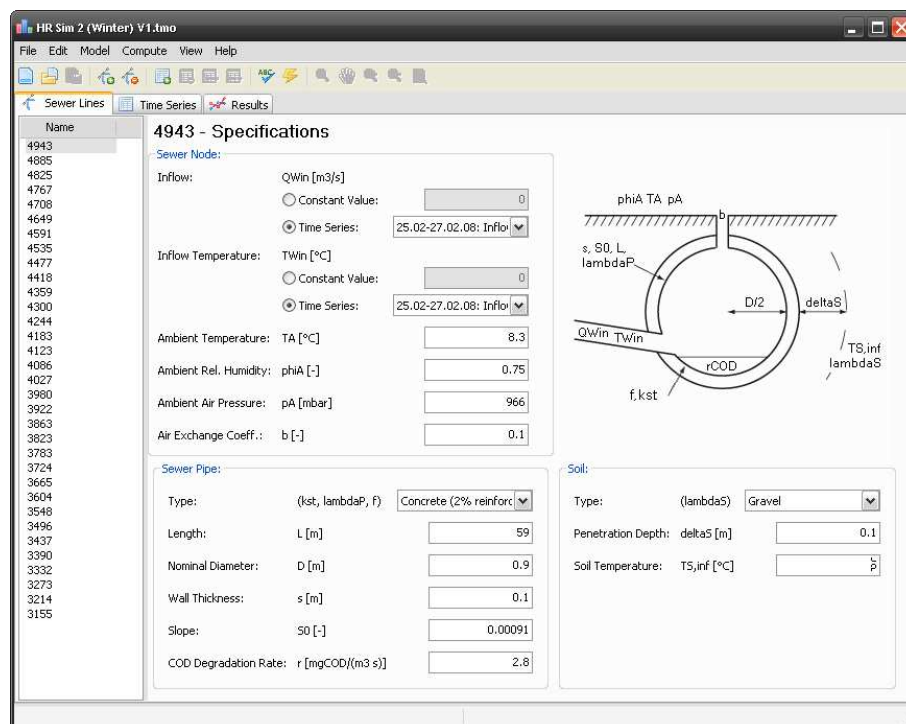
HR Sim 2 (Winter) V1.tmo

File Edit Model Compute View Help

Sewer Lines | Time Series | Results

| Name |
|---|
| 4943 |
| 4885 |
| 4825 |
| 4767 |
| 4708 |
| 4649 |
| 4591 |
| 4535 |
| 4477 |
| 4418 |
| 4359 |
| 4300 |
| 4244 |
| 4183 |
| 4123 |
| 4086 |
| 4027 |
| 3980 |
| 3922 |
| 3863 |
| 3823 |
| 3783 |
| 3724 |
| 3665 |
| 3604 |
| 3548 |
| 3496 |
| 3437 |
| 3390 |
| 3332 |
| 3273 |
| 3214 |
| 3155 |

4943 - Specifications

Sewer Node:

Inflow: QWin [m3/s]
Constant Value: 0
Time Series: 25.02-27.02.08: Inflo

Inflow Temperature: TWin [°C]
Constant Value: 0
Time Series: 25.02-27.02.08: Inflo

Ambient Temperature: TA [°C] 8.3

Ambient Rel. Humidity: phiA [-] 0.75

Ambient Air Pressure: pA [mbar] 966

Air Exchange Coeff.: b [-] 0.1

phiA TA pA
b
s, S0, L, lambdaP
D/2
deltaS
QWin TWin
rCOD
TS,inf lambdaS
f, kst

Sewer Pipe:

Type: (kst, lambdaP, f) Concrete (2% reinforc

Length: L [m] 59

Nominal Diameter: D [m] 0.9

Wall Thickness: s [m] 0.1

Slope: S0 [-] 0.00091

COD Degradation Rate: r [mgCOD/(m3 s)] 2.8

Soil:

Type: (lambdaS) Gravel

Penetration Depth: deltaS [m] 0.1

Soil Temperature: TS,inf [°C] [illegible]